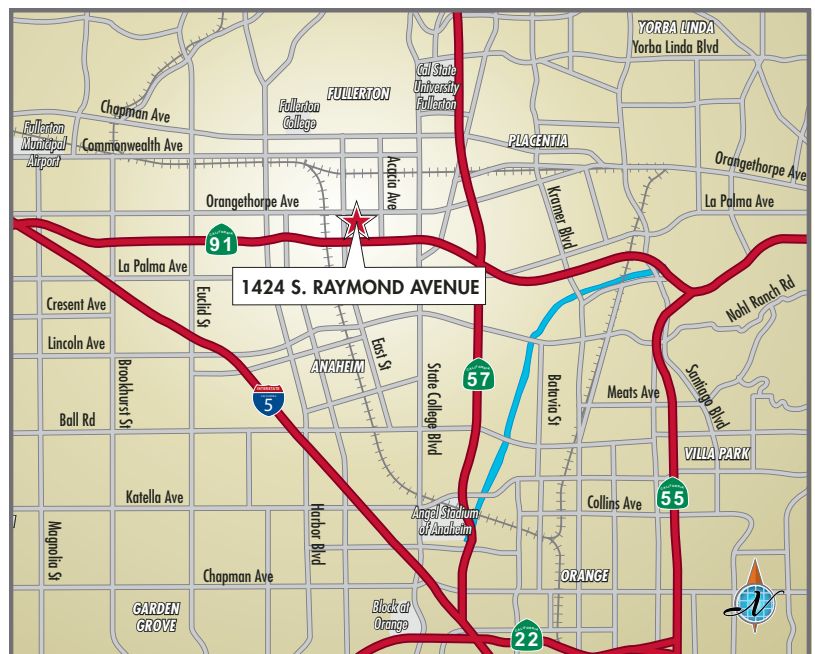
YORBA LINDA
Yorba Linda Blvd
Cal State University Fullerton
FULLERTON
Fullerton College
Chapman Ave
Fullerton Municipal Airport
Commonwealth Ave
PLACENTIA
Orangethorpe Ave
Acacia Ave
Orangethorpe Ave
Kraemer Blvd
La Palma Ave
91
La Palma Ave
1424 S. RAYMOND AVENUE
Cresent Ave
Euclid St
Nohl Ranch Rd
Lincoln Ave
East St
ANAHEIM
57
Brookhurst St
State College Blvd
Batavia St
Meats Ave
Santiago Blvd
5
Ball Rd
VILLA PARK
Katella Ave
55
Collins Ave
Angel Stadium of Anaheim
Magnolia St
Harbor Blvd
Chapman Ave
ORANGE
GARDEN GROVE
Block at Orange
22